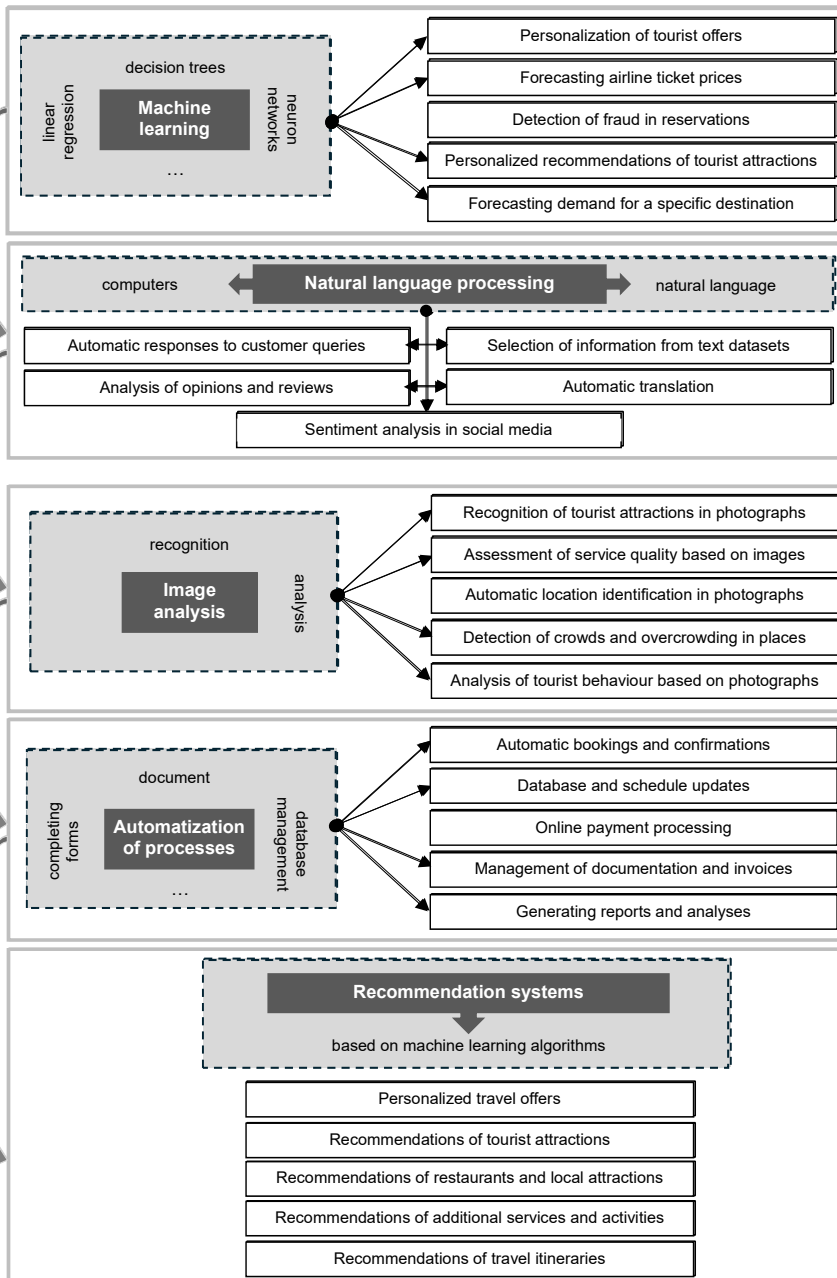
decision trees

linear regression

Machine learning

neuron networks

…

Personalization of tourist offers

Forecasting airline ticket prices

Detection of fraud in reservations

Personalized recommendations of tourist attractions

Forecasting demand for a specific destination

computers

Natural language processing

natural language

Automatic responses to customer queries

Selection of information from text datasets

Analysis of opinions and reviews

Automatic translation

Sentiment analysis in social media

recognition

Image analysis

analysis

Recognition of tourist attractions in photographs

Assessment of service quality based on images

Automatic location identification in photographs

Detection of crowds and overcrowding in places

Analysis of tourist behaviour based on photographs

document

completing forms

Automatization of processes

database management

…

Automatic bookings and confirmations

Database and schedule updates

Online payment processing

Management of documentation and invoices

Generating reports and analyses

Recommendation systems

based on machine learning algorithms

Personalized travel offers

Recommendations of tourist attractions

Recommendations of restaurants and local attractions

Recommendations of additional services and activities

Recommendations of travel itineraries